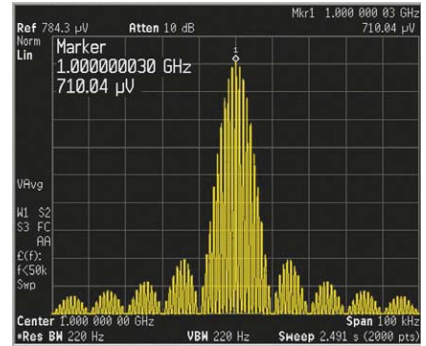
Mkr1 1.000 000 03 GHz
Ref 784.3 µV Atten 10 dB 710.04 µV
Norm
Lin
Marker
1.000000030 GHz
710.04 µV
1
VAvg
W1 S2
S3 FC
AA
£(f):
f<50k
Swp
Center 1.000 000 00 GHz Span 100 kHz
•Res BW 220 Hz VBW 220 Hz Sweep 2.491 s (2000 pts)